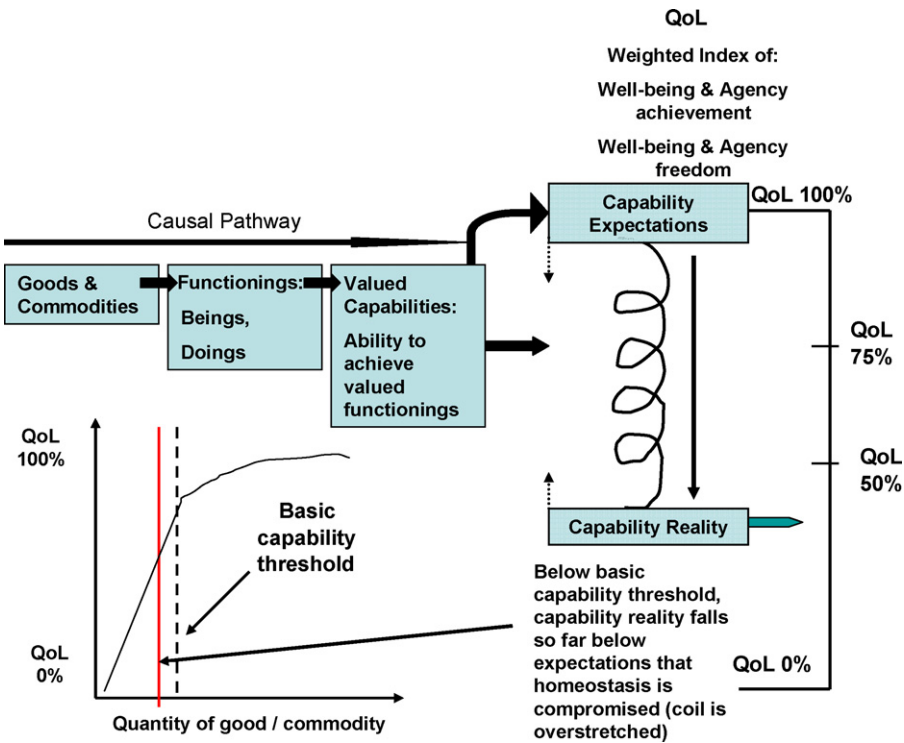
QoL

Weighted Index of:

Well-being & Agency achievement

Well-being & Agency freedom

Capability Expectations

QoL 100%

Causal Pathway

Goods & Commodities

Functionings: Beings, Doings

Valued Capabilities: Ability to achieve valued functionings

QoL 75%

QoL 50%

QoL 100%

Basic capability threshold

Capability Reality

Below basic capability threshold, capability reality falls so far below expectations that homeostasis is compromised (coil is overstretched)

QoL 0%

QoL 0%

Quantity of good / commodity